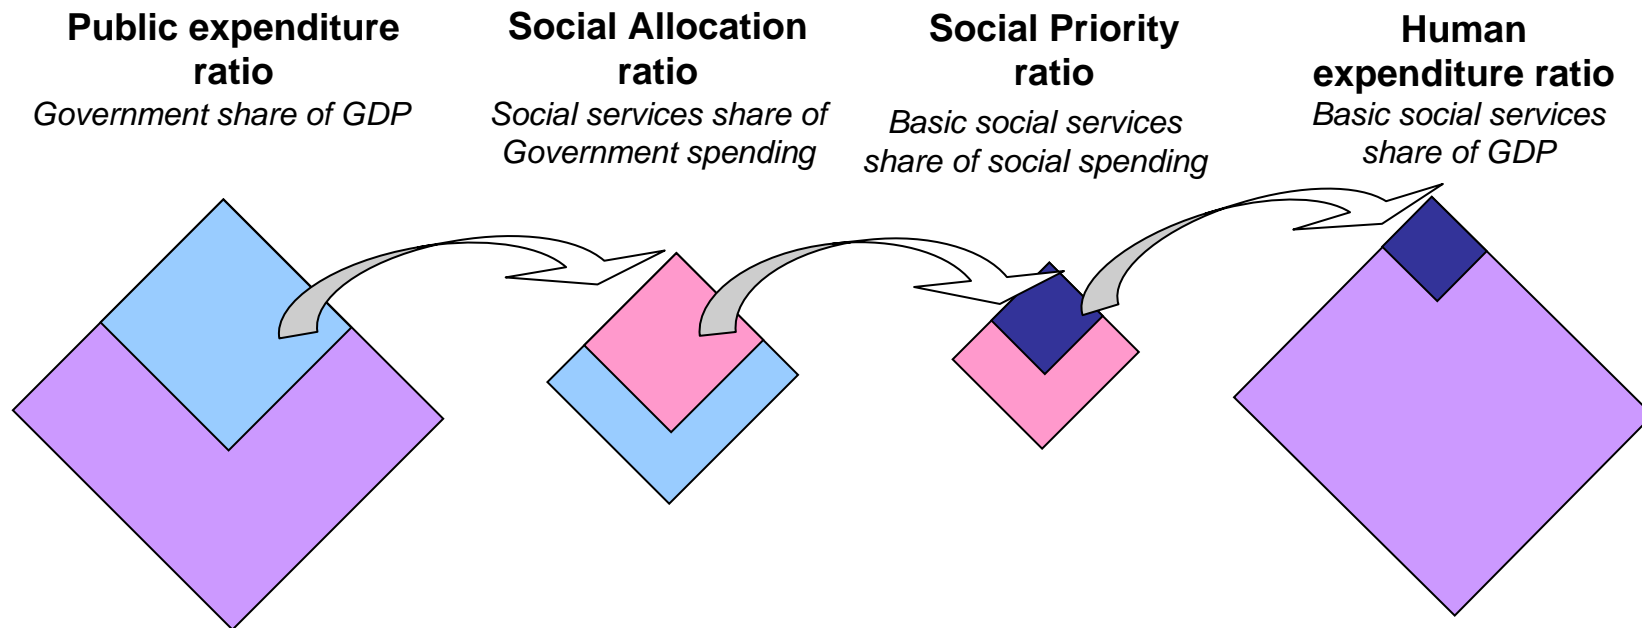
**Public expenditure ratio**
*Government share of GDP*

**Social Allocation ratio**
*Social services share of Government spending*

**Social Priority ratio**
*Basic social services share of social spending*

**Human expenditure ratio**
*Basic social services share of GDP*